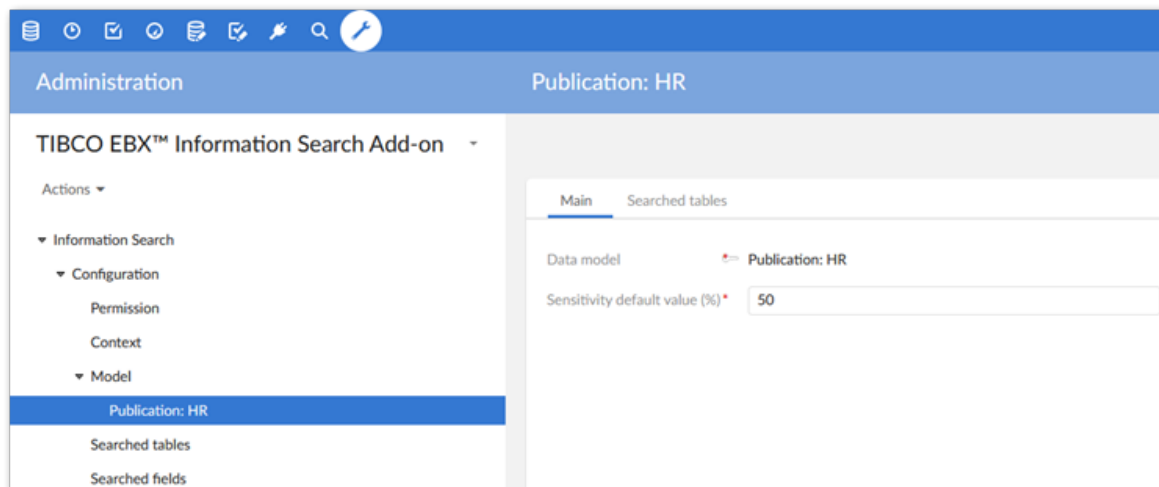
Administration

Publication: HR

TIBCO EBX™ Information Search Add-on

Actions

Information Search
Configuration
Permission
Context
Model
Publication: HR
Searched tables
Searched fields

Main
Searched tables

Data model
Publication: HR
Sensitivity default value (%)*
50